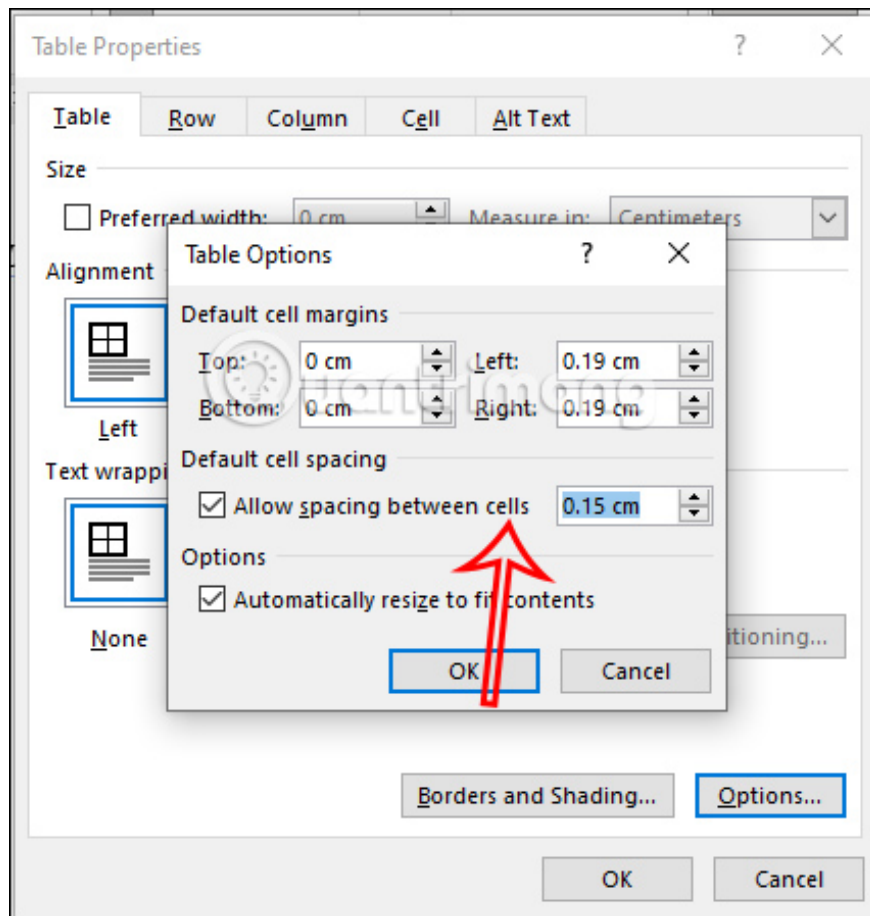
Table Properties ? ×

Table Row Column Cell Alt Text

Size

Preferred width: 0 cm Measure in: Centimeters

Alignment

Left

Text wrappi

None

Table Options ? ×

Default cell margins

Top: 0 cm Left: 0.19 cm

Bottom: 0 cm Right: 0.19 cm

Default cell spacing

Allow spacing between cells 0.15 cm

Options

Automatically resize to fit contents

OK Cancel

itioning...

Borders and Shading... Options...

OK Cancel